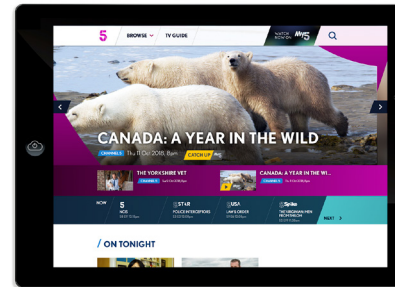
5
BROWSE
TV GUIDE
WATCH ON
My5

CANADA: A YEAR IN THE WILD
CHANNEL 5 Thu 11 Oct 2018, 8pm
CATCH UP

THE YORKSHIRE VET
CHANNEL 5
CANADA: A YEAR IN THE WI...
CHANNEL 5

NOW
5
NEWS
5STAR
POLICE INTERCEPTORS
5USA
LAW & ORDER
5Spike
THE VIRGINIAN MEN FROM SHILOH
NEXT

/ ON TONIGHT